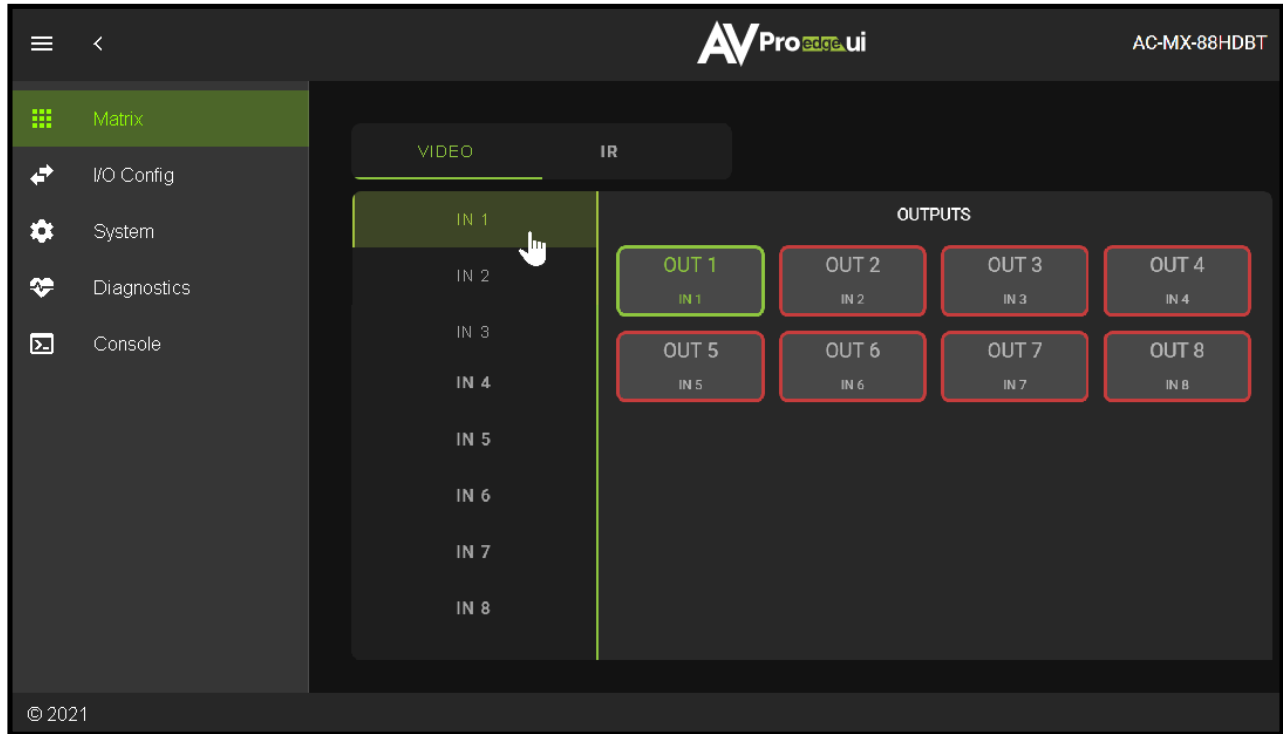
AV Pro edge ui

AC-MX-88HDBT

Matrix
I/O Config
System
Diagnostics
Console

VIDEO
IR

IN 1
IN 2
IN 3
IN 4
IN 5
IN 6
IN 7
IN 8

OUTPUTS

| OUT 1 IN 1 | OUT 2 IN 2 | OUT 3 IN 3 | OUT 4 IN 4 |
|---|---|---|---|
| OUT 5 IN 5 | OUT 6 IN 6 | OUT 7 IN 7 | OUT 8 IN 8 |

© 2021